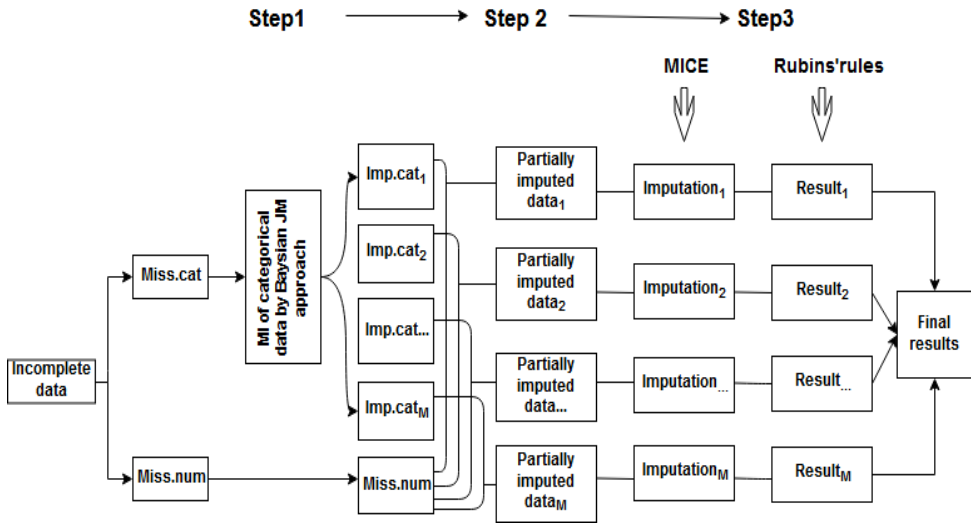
Step1 Step 2 Step3

MICE

Rubins'rules

Incomplete data

Miss.cat

Miss.num

MI of categorical data by Baysian JM approach

Imp.cat$_1$

Imp.cat$_2$

Imp.cat...

Imp.cat$_M$

Miss.num

Partially imputed data$_1$

Partially imputed data$_2$

Partially imputed data...

Partially imputed data$_M$

Imputation$_1$

Imputation$_2$

Imputation...

Imputation$_M$

Result$_1$

Result$_2$

Result...

Result$_M$

Final results